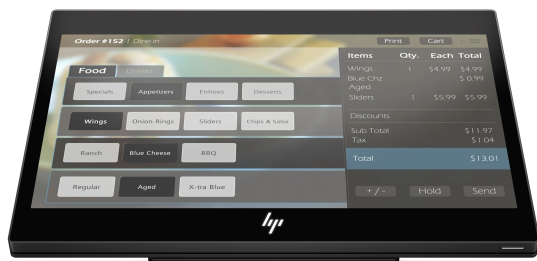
Order #152 | Dine in

Print Cart

Food Drinks

Specials Appetizers Entrees Desserts

Wings Onion Rings Sliders Chips & Salsa

Ranch Blue Cheese BBQ

Regular Aged X-tra Blue

| Items | Qty. | Each | Total |
|---|---|---|---|
| Wings | 1 | \$4.99 | \$4.99 |
| Blue Chz Aged | | | \$ 0.99 |
| Sliders | 1 | \$5.99 | \$5.99 |

Discounts

Sub Total \$11.97
Tax \$1.04

Total \$13.01

+ / - Hold Send

hp